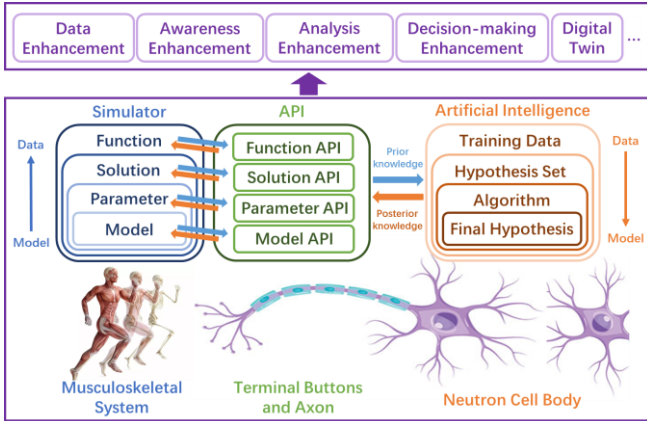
Data Enhancement

Awareness Enhancement

Analysis Enhancement

Decision-making Enhancement

Digital Twin

...

Simulator

Data

Model

Function

Solution

Parameter

Model

API

Function API

Solution API

Parameter API

Model API

Prior knowledge

Posterior knowledge

Artificial Intelligence

Training Data

Hypothesis Set

Algorithm

Final Hypothesis

Data

Model

Musculoskeletal System

Terminal Buttons and Axon

Neutron Cell Body